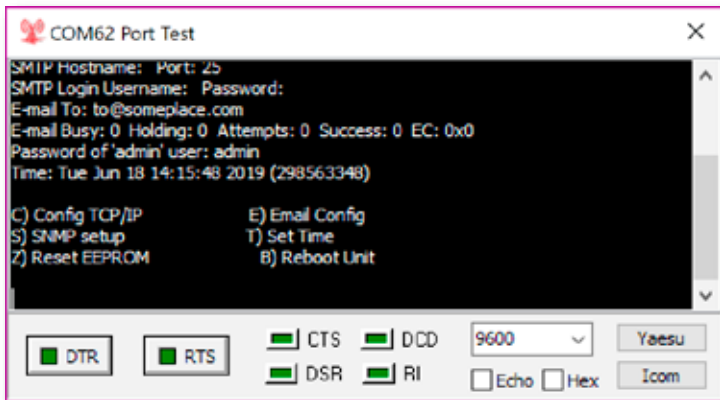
COM62 Port Test

SMTP Hostname: Port: 25
SMTP Login Username: Password:
E-mail To: to@someplace.com
E-mail Busy: 0 Holding: 0 Attempts: 0 Success: 0 EC: 0x0
Password of 'admin' user: admin
Time: Tue Jun 18 14:15:48 2019 (298563348)

C) Config TCP/IP
E) Email Config
S) SNMP setup
T) Set Time
Z) Reset EEPROM
B) Reboot Unit

DTR
RTS
CTS
DCD
DSR
RI
9600
Echo
Hex
Yaesu
Icom